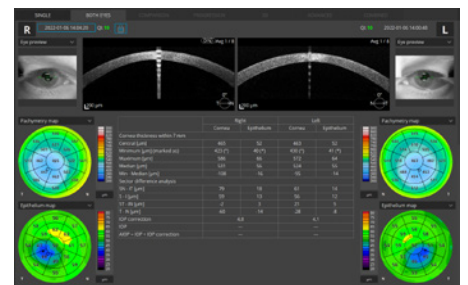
SINGLE BOTH EYES

R 2022-01-06 14:04:20 Q: 33

Q: 36 2022-01-06 14:05:40 L

Eye preview

Eye preview

Avg: 1 / 8

Avg: 1 / 8

Pachymetry map

Pachymetry map

Epithelium map

Epithelium map

| | Right | | Left | |
|---|---|---|---|---|
| | Cornea | Epithelium | Cornea | Epithelium |
| Cornea thickness within 7 mm | | | | |
| Central [µm] | 465 | 52 | 465 | 52 |
| Minimum [µm] (marked as) | 423 (*) | 40 (*) | 430 (*) | 41 (*) |
| Maximum [µm] | 580 | 65 | 572 | 64 |
| Median [µm] | 521 | 56 | 524 | 55 |
| Min - Median [µm] | -108 | 16 | -95 | 14 |
| Sector difference analysis | | | | |
| SN - IT [µm] | 79 | 18 | 61 | 14 |
| S - I [µm] | 35 | 13 | 36 | 12 |
| ST - IN [µm] | 2 | 3 | 21 | 5 |
| T - N [µm] | 69 | 14 | 28 | 8 |
| IOP correction | | 4.8 | | 4.7 |
| IOP | | — | | — |
| IOP + IOP correction | | — | | — |